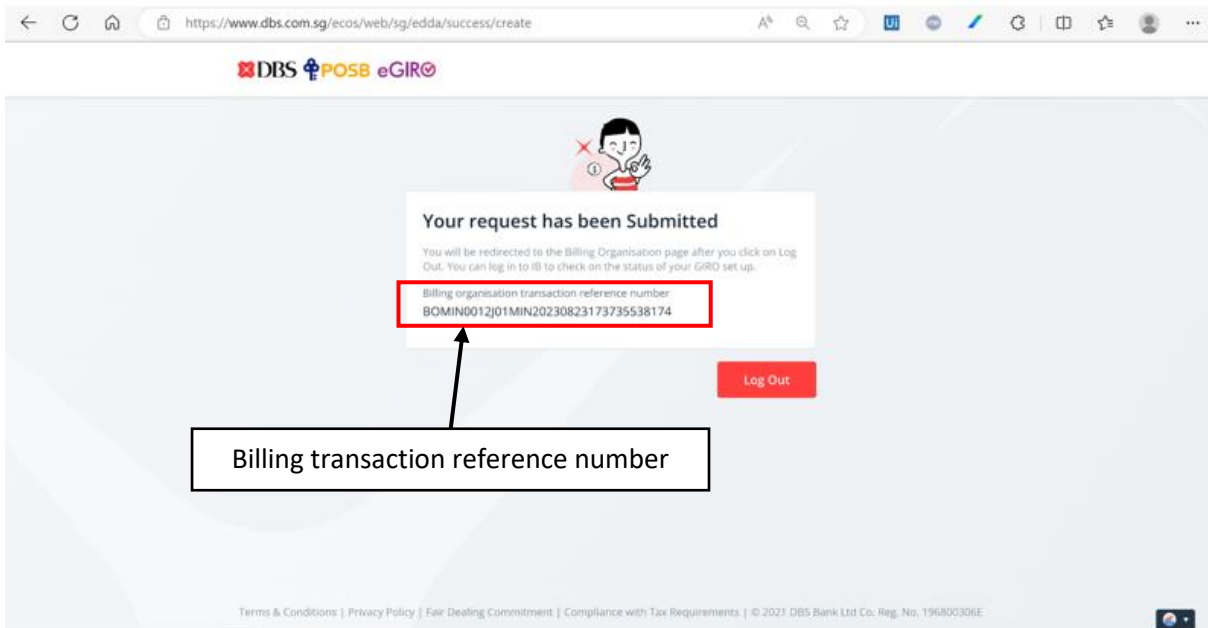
https://www.dbs.com.sg/ecos/web/sg/edda/success/create

DBS POSB eGIRO

Your request has been Submitted

You will be redirected to the Billing Organisation page after you click on Log Out. You can log in to IB to check on the status of your GIRO set up.

Billing organisation transaction reference number
BOMIN0012J01MIN20230823173735538174

Log Out

Billing transaction reference number

Terms & Conditions | Privacy Policy | Fair Dealing Commitment | Compliance with Tax Requirements | © 2021 DBS Bank Ltd Co. Reg. No. 196800306E